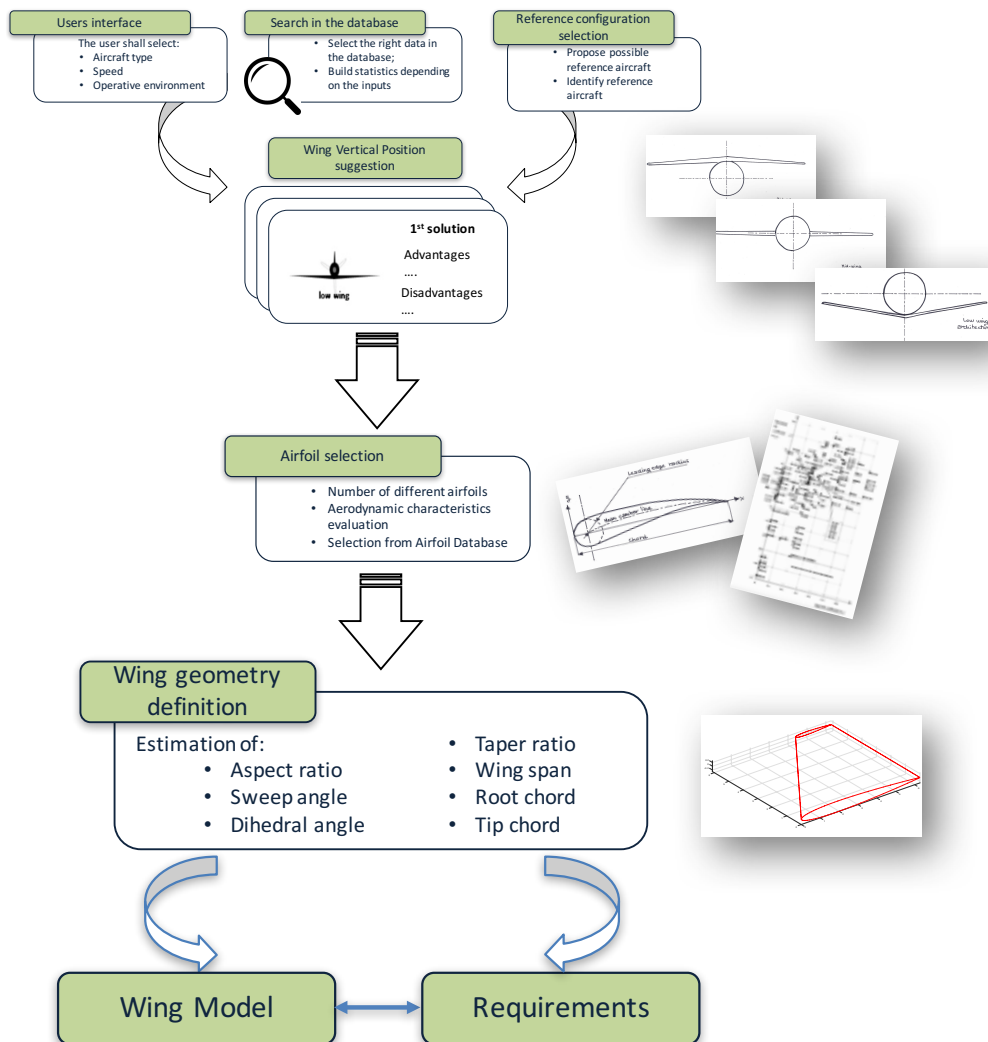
Users interface

The user shall select:
• Aircraft type
• Speed
• Operative environment

Search in the database

• Select the right data in the database;
• Build statistics depending on the inputs

Reference configuration selection

• Propose possible reference aircraft
• Identify reference aircraft

Wing Vertical Position suggestion

$1^{st}$ solution

Advantages
....
Disadvantages
....

low wing

Airfoil selection

• Number of different airfoils
• Aerodynamic characteristics evaluation
• Selection from Airfoil Database

Leading edge radius
Mean camber line
chord

Wing geometry definition

Estimation of:
• Aspect ratio
• Sweep angle
• Dihedral angle
• Taper ratio
• Wing span
• Root chord
• Tip chord

Wing Model

Requirements